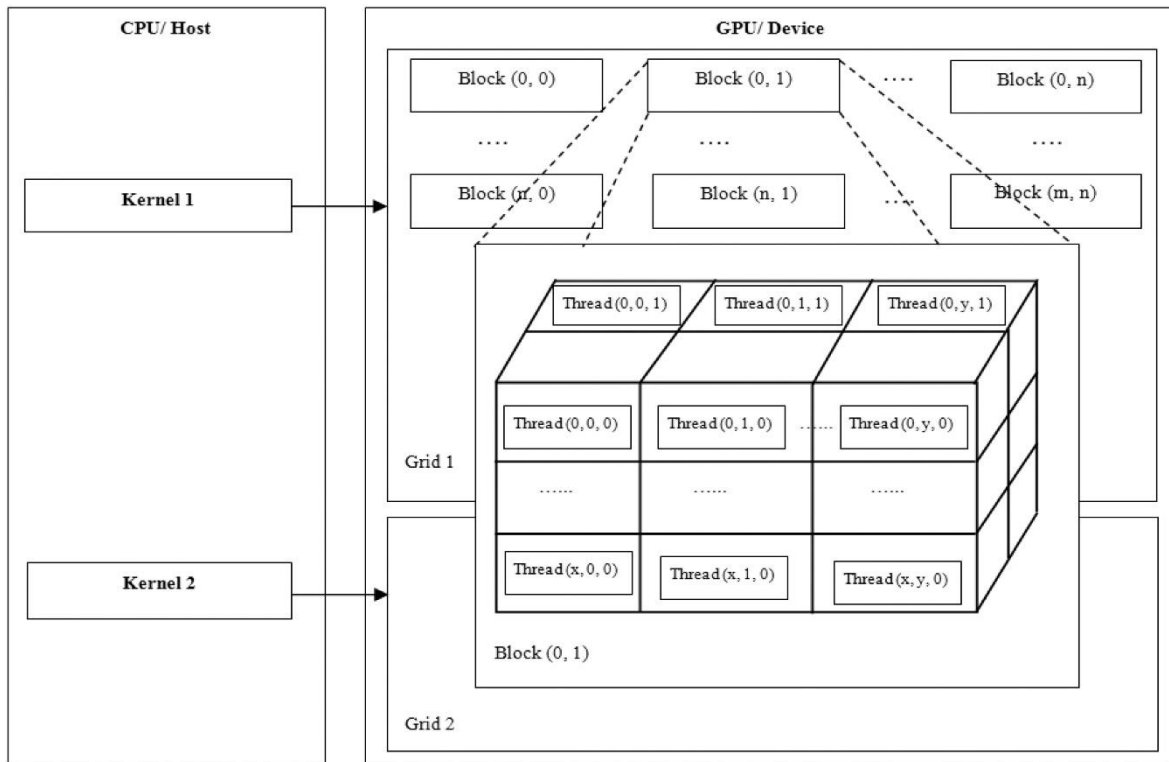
CPU/ Host

GPU/ Device

Block (0, 0)

Block (0, 1)

....

Block (0, n)

....

....

....

Kernel 1

Block (m, 0)

Block (n, 1)

....

Block (m, n)

Thread (0, 0, 1)

Thread (0, 1, 1)

Thread (0, y, 1)

Thread (0, 0, 0)

Thread (0, 1, 0)

......

Thread (0, y, 0)

Grid 1

......

......

......

Thread (x, 0, 0)

Thread (x, 1, 0)

Thread (x, y, 0)

Kernel 2

Block (0, 1)

Grid 2